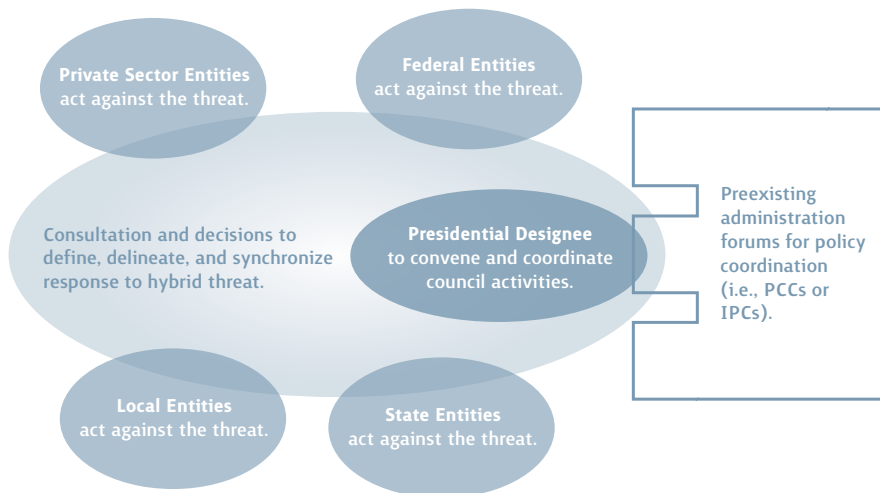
Private Sector Entities
act against the threat.

Federal Entities
act against the threat.

Consultation and decisions to define, delineate, and synchronize response to hybrid threat.

Presidential Designee
to convene and coordinate council activities.

Preexisting administration forums for policy coordination (i.e., PCCs or IPCs).

Local Entities
act against the threat.

State Entities
act against the threat.